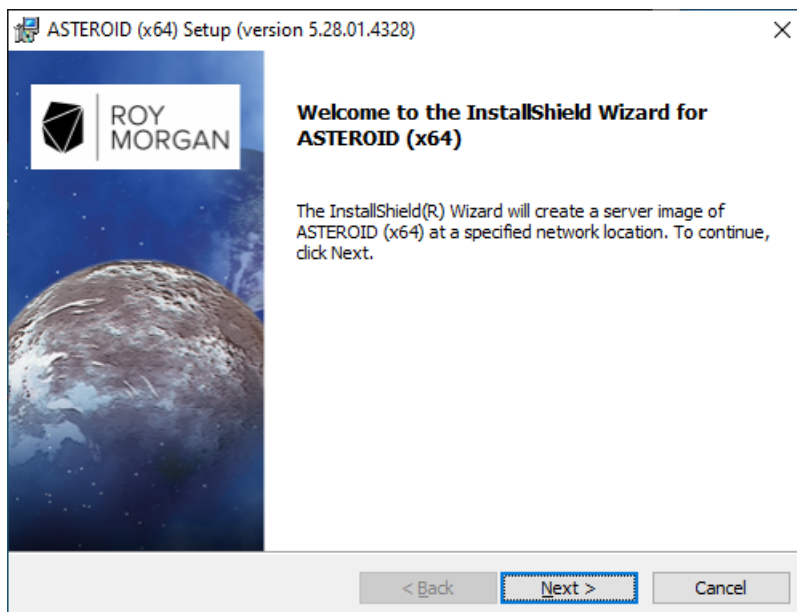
ASTEROID (x64) Setup (version 5.28.01.4328)

×

ROY MORGAN

Welcome to the InstallShield Wizard for ASTEROID (x64)

The InstallShield(R) Wizard will create a server image of ASTEROID (x64) at a specified network location. To continue, click Next.

< Back

Next >

Cancel